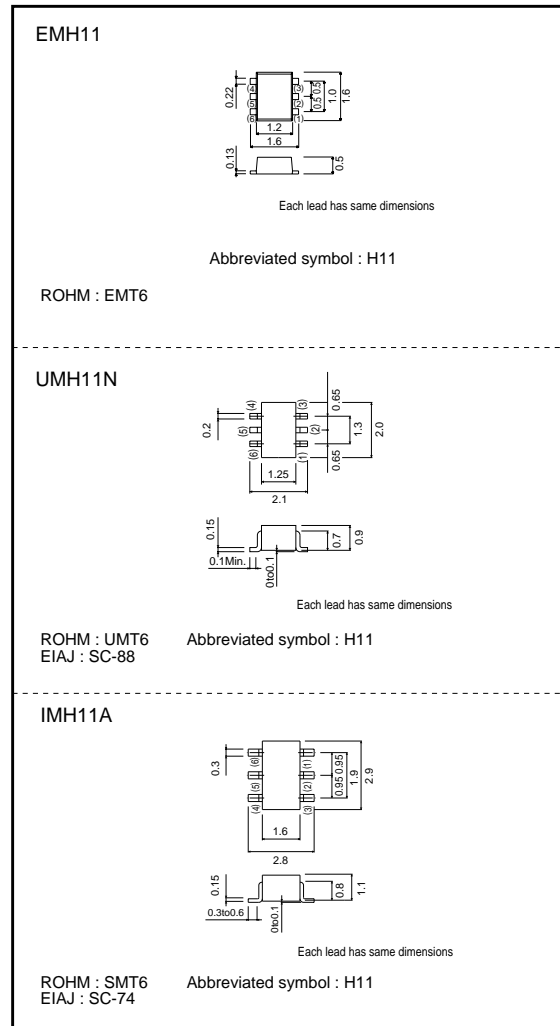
EMH11

0.22
(4)
(5)
(6)
(3)
(2)
(1)
0.5 0.5
1.0
1.6
1.2
1.6
0.13
0.5

Each lead has same dimensions

Abbreviated symbol : H11

ROHM : EMT6

UMH11N

0.2
(4)
(5)
(6)
(3)
(2)
(1)
0.65
1.3
0.65
2.0
1.25
2.1

0.15
0.7
0.9
0.1Min.
0to0.1

Each lead has same dimensions

ROHM : UMT6
EIAJ : SC-88

Abbreviated symbol : H11

IMH11A

0.3
(6)
(5)
(4)
(1)
(2)
(3)
0.95 0.95
1.9
2.9
1.6
2.8

0.15
0.8
1.1
0.3to0.6
0to0.1

Each lead has same dimensions

ROHM : SMT6
EIAJ : SC-74

Abbreviated symbol : H11